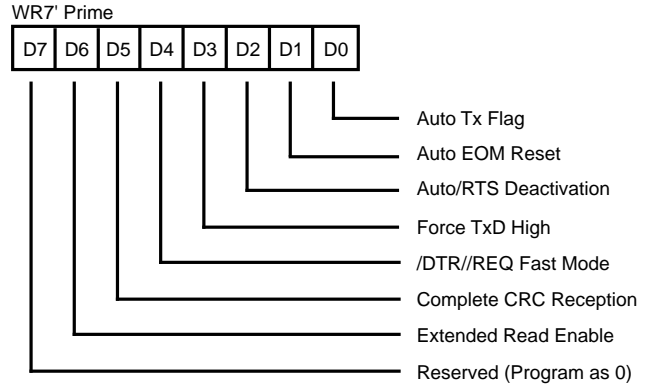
WR7' Prime

| D7 | D6 | D5 | D4 | D3 | D2 | D1 | D0 |
|---|---|---|---|---|---|---|---|

Auto Tx Flag
Auto EOM Reset
Auto/RTS Deactivation
Force TxD High
/DTR//REQ Fast Mode
Complete CRC Reception
Extended Read Enable
Reserved (Program as 0)